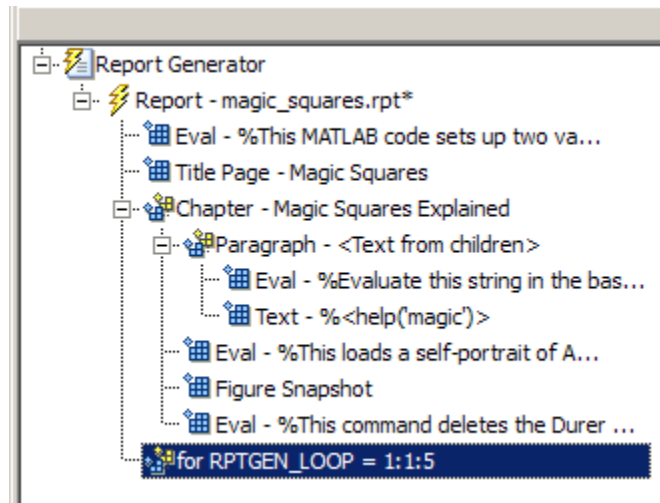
Report Generator
Report - magic_squares.rpt*
Eval - %This MATLAB code sets up two va...
Title Page - Magic Squares
Chapter - Magic Squares Explained
Paragraph - <Text from children>
Eval - %Evaluate this string in the bas...
Text - %<help('magic')>
Eval - %This loads a self-portrait of A...
Figure Snapshot
Eval - %This command deletes the Durer ...
for RPTGEN_LOOP = 1:1:5